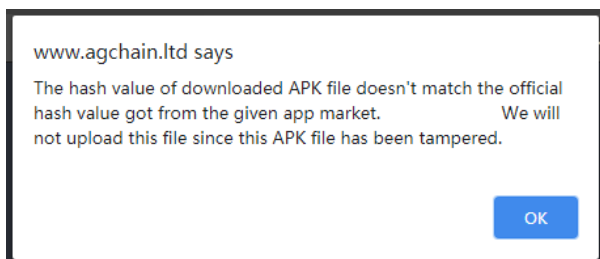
www.agchain.ltd says

The hash value of downloaded APK file doesn't match the official hash value got from the given app market. We will not upload this file since this APK file has been tampered.

OK